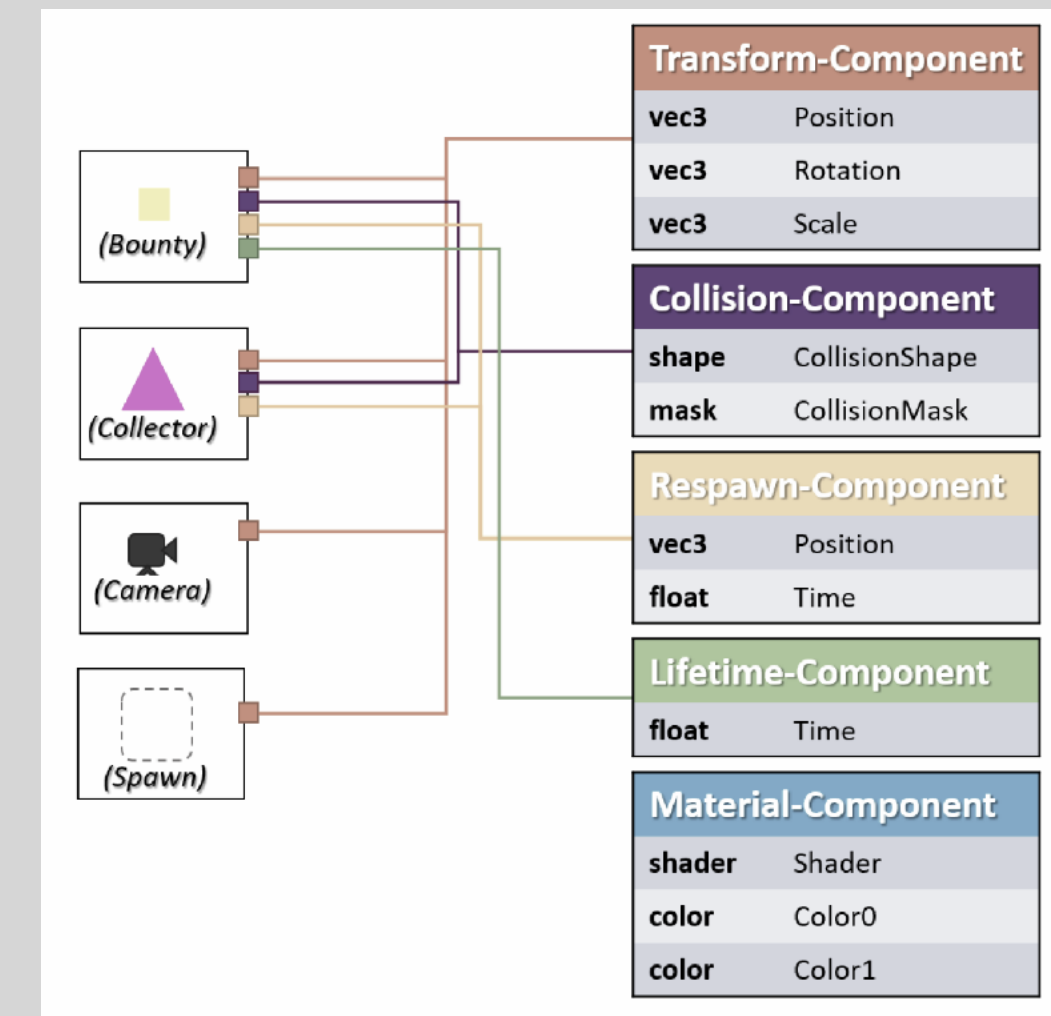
(Bounty)

(Collector)

(Camera)

(Spawn)

| Transform-Component | |
|---|---|
| vec3 | Position |
| vec3 | Rotation |
| vec3 | Scale |

| Collision-Component | |
|---|---|
| shape | CollisionShape |
| mask | CollisionMask |

| Respawn-Component | |
|---|---|
| vec3 | Position |
| float | Time |

| Lifetime-Component | |
|---|---|
| float | Time |

| Material-Component | |
|---|---|
| shader | Shader |
| color | Color0 |
| color | Color1 |